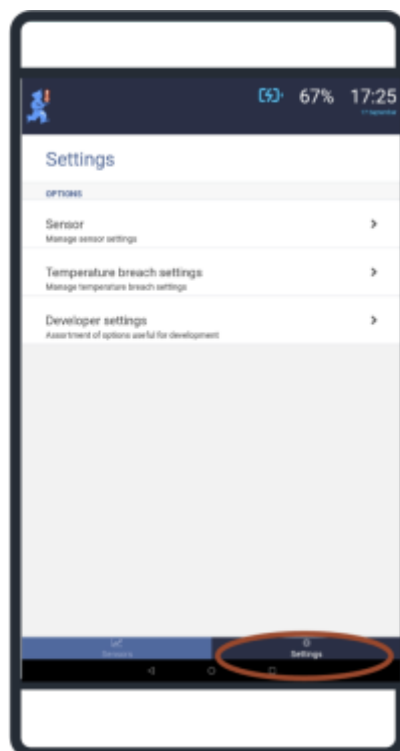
67% 17:25
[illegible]

Settings

OPTIONS

Sensor
Manage sensor settings

Temperature breach settings
Manage temperature breach settings

Developer settings
Assortment of options useful for development

Sensors

Settings